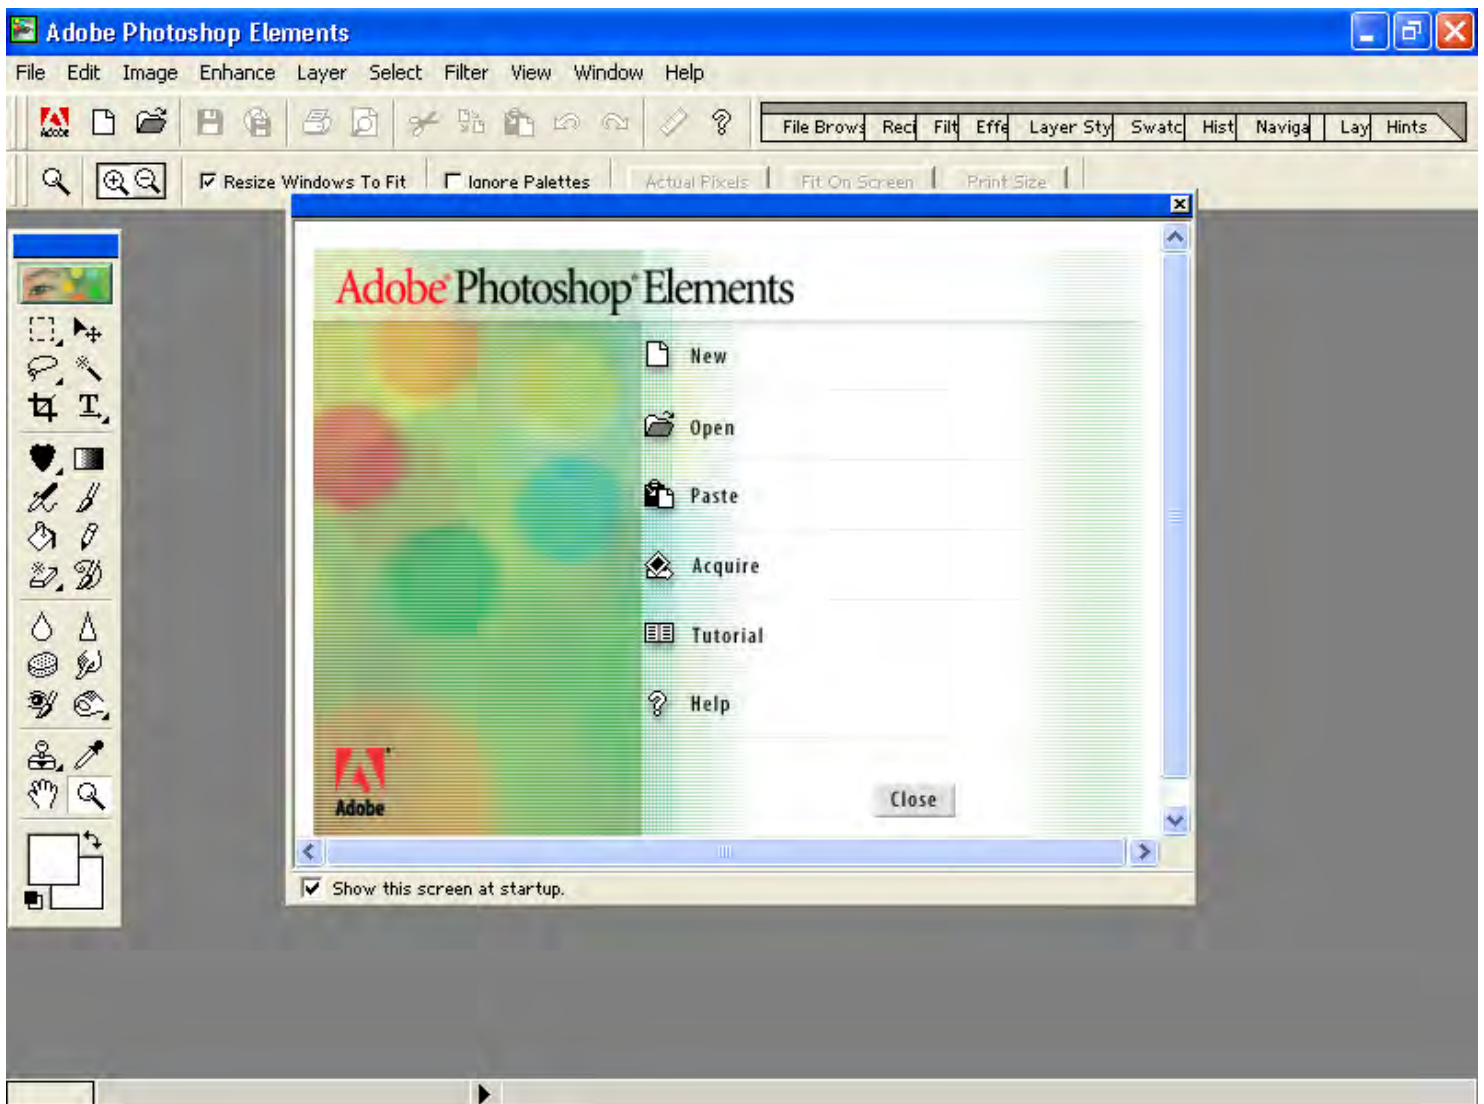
Adobe Photoshop Elements

File Edit Image Enhance Layer Select Filter View Window Help

Adobe

File Brows Reci Filt Effe Layer Sty Swatc Hist Naviga Lay Hints

Resize Windows To Fit Ignore Palettes Actual Pixels Fit On Screen Print Size

Adobe Photoshop Elements

New

Open

Paste

Acquire

Tutorial

Help

Adobe

Close

Show this screen at startup.